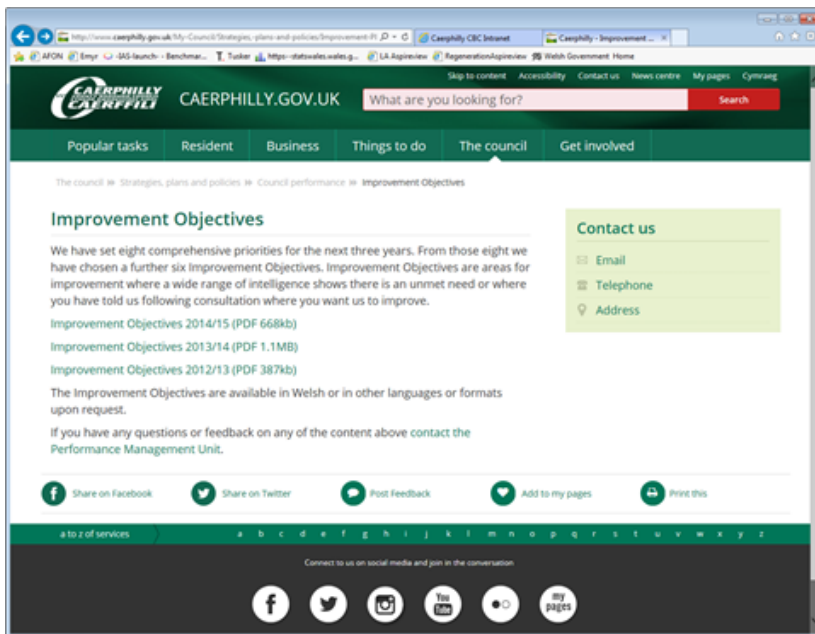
http://www.caerphilly.gov.uk/My-Council/Strategies,-plans-and-policies/Improvement-O

Caerphilly CBC Intranet

Caerphilly - Improvement ...

AFON Emyr -IAS-launch- - Benchmar... Tusker https--statswales.wales.g... LA Aspireview RegenerationAspireview Welsh Government Home

Skip to content Accessibility Contact us News centre My pages Cymraeg

CAERPHILLY CAERFFILI

CAERPHILLY.GOV.UK

What are you looking for?

Search

Popular tasks Resident Business Things to do The council Get involved

The council » Strategies, plans and policies » Council performance » Improvement Objectives

Improvement Objectives

We have set eight comprehensive priorities for the next three years. From those eight we have chosen a further six Improvement Objectives. Improvement Objectives are areas for improvement where a wide range of intelligence shows there is an unmet need or where you have told us following consultation where you want us to improve.

Improvement Objectives 2014/15 (PDF 668kb)

Improvement Objectives 2013/14 (PDF 1.1MB)

Improvement Objectives 2012/13 (PDF 387kb)

The Improvement Objectives are available in Welsh or in other languages or formats upon request.

If you have any questions or feedback on any of the content above contact the Performance Management Unit.

Contact us

Email

Telephone

Address

Share on Facebook Share on Twitter Post Feedback Add to my pages Print this

a to z of services a b c d e f g h i j k l m n o p q r s t u v w x y z

Connect to us on social media and join in the conversation

You Tube

my pages